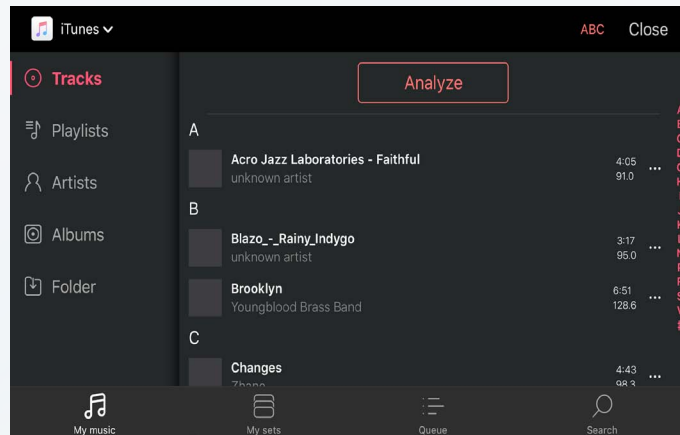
iTunes

ABC Close

Tracks

Playlists

Artists

Albums

Folder

Analyze

A

Acro Jazz Laboratories - Faithful
unknown artist
4:05
91.0

B

Blazo_-_Rainy_Indygo
unknown artist
3:17
95.0

Brooklyn
Youngblood Brass Band
6:51
128.6

C

Changes
Zhane
4:43
98.3

My music

My sets

Queue

Search